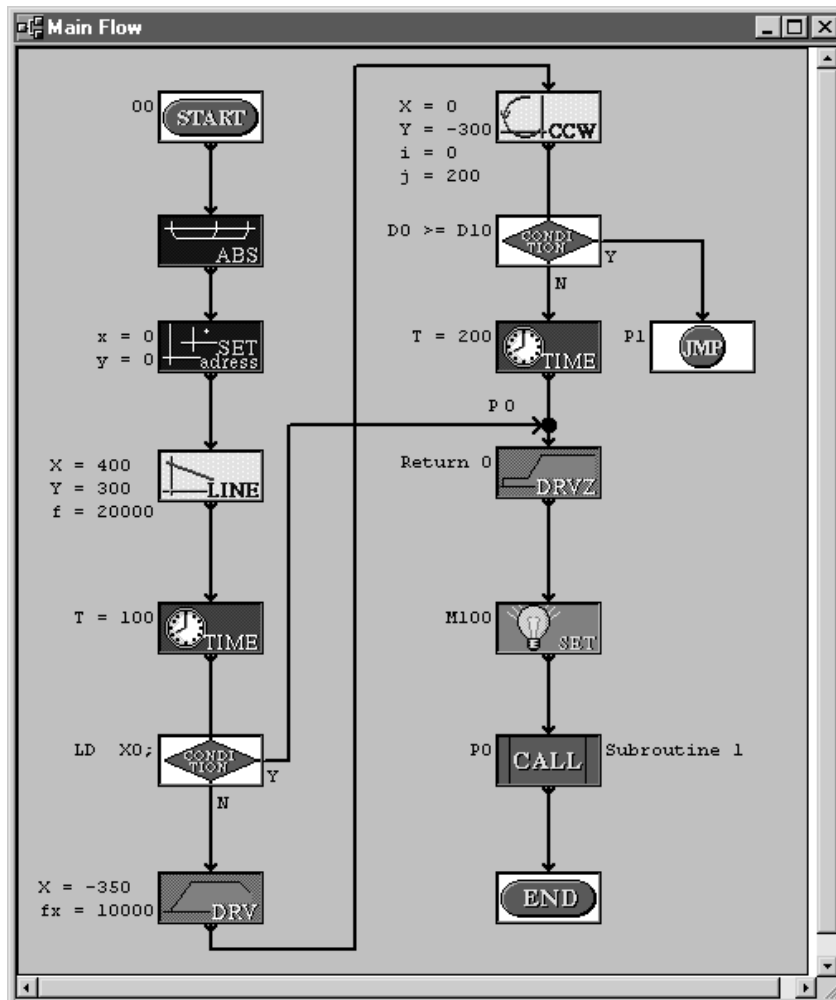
Main Flow

00 START

ABS

x = 0
y = 0
SET adress

X = 400
Y = 300
f = 20000
LINE

T = 100
TIME

LD X0;
CONDITION
Y
N

X = -350
fx = 10000
DRV

X = 0
Y = -300
i = 0
j = 200
CCW

D0 >= D10
CONDITION
Y
N

P1
JMP

T = 200
TIME

P 0

Return 0
DRVZ

M100
SET

P0
CALL
Subroutine 1

END